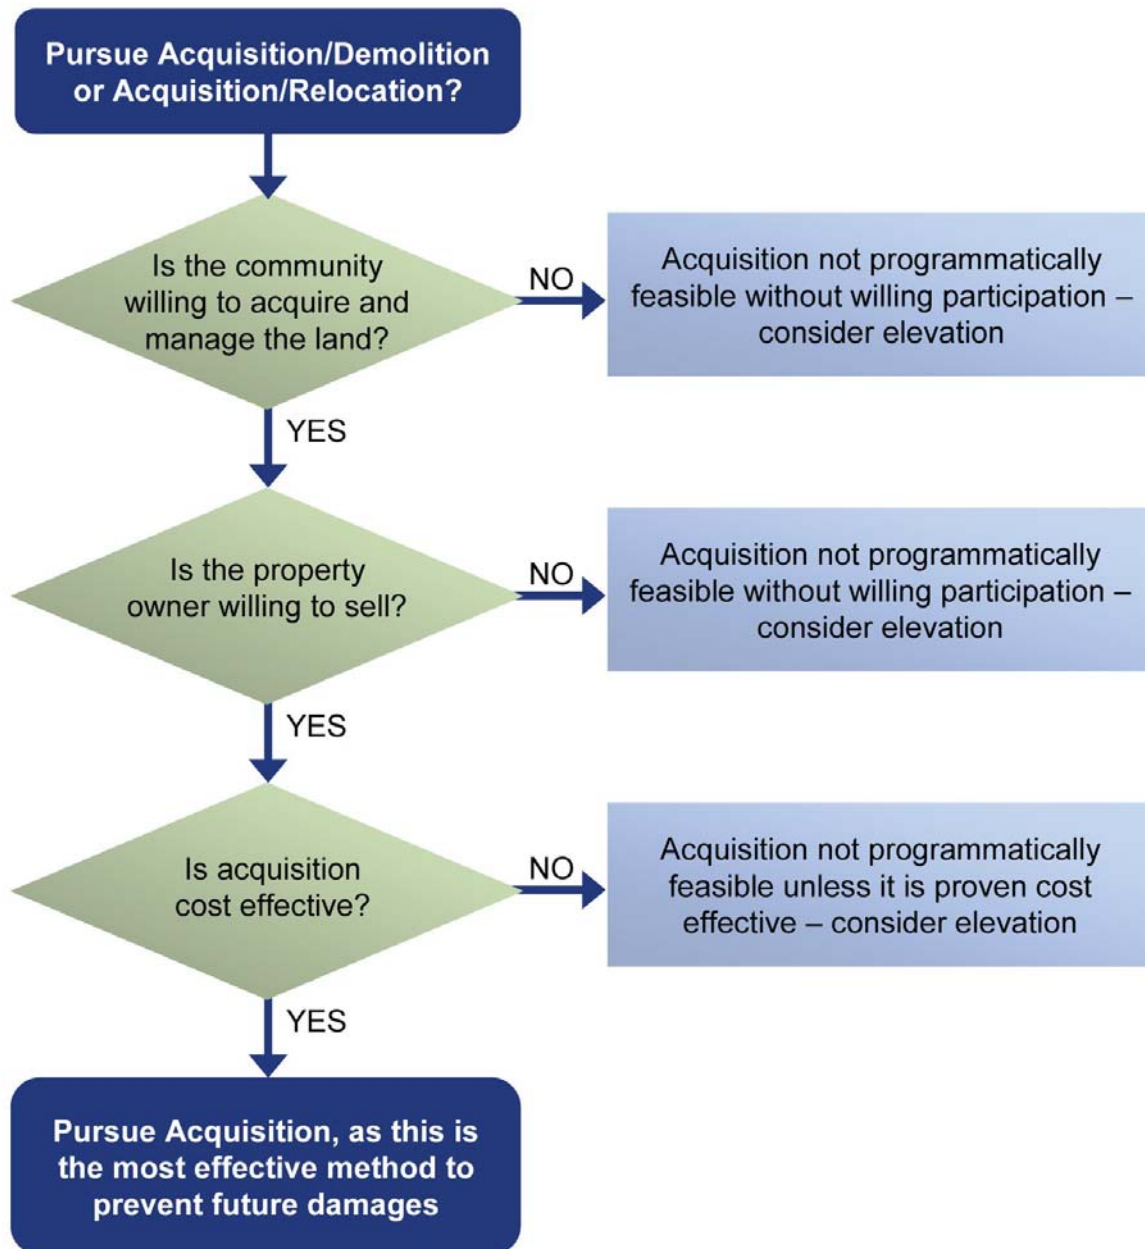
Pursue Acquisition/Demolition or Acquisition/Relocation?

Is the community willing to acquire and manage the land?

NO

Acquisition not programmatically feasible without willing participation – consider elevation

YES

Is the property owner willing to sell?

NO

Acquisition not programmatically feasible without willing participation – consider elevation

YES

Is acquisition cost effective?

NO

Acquisition not programmatically feasible unless it is proven cost effective – consider elevation

YES

Pursue Acquisition, as this is the most effective method to prevent future damages